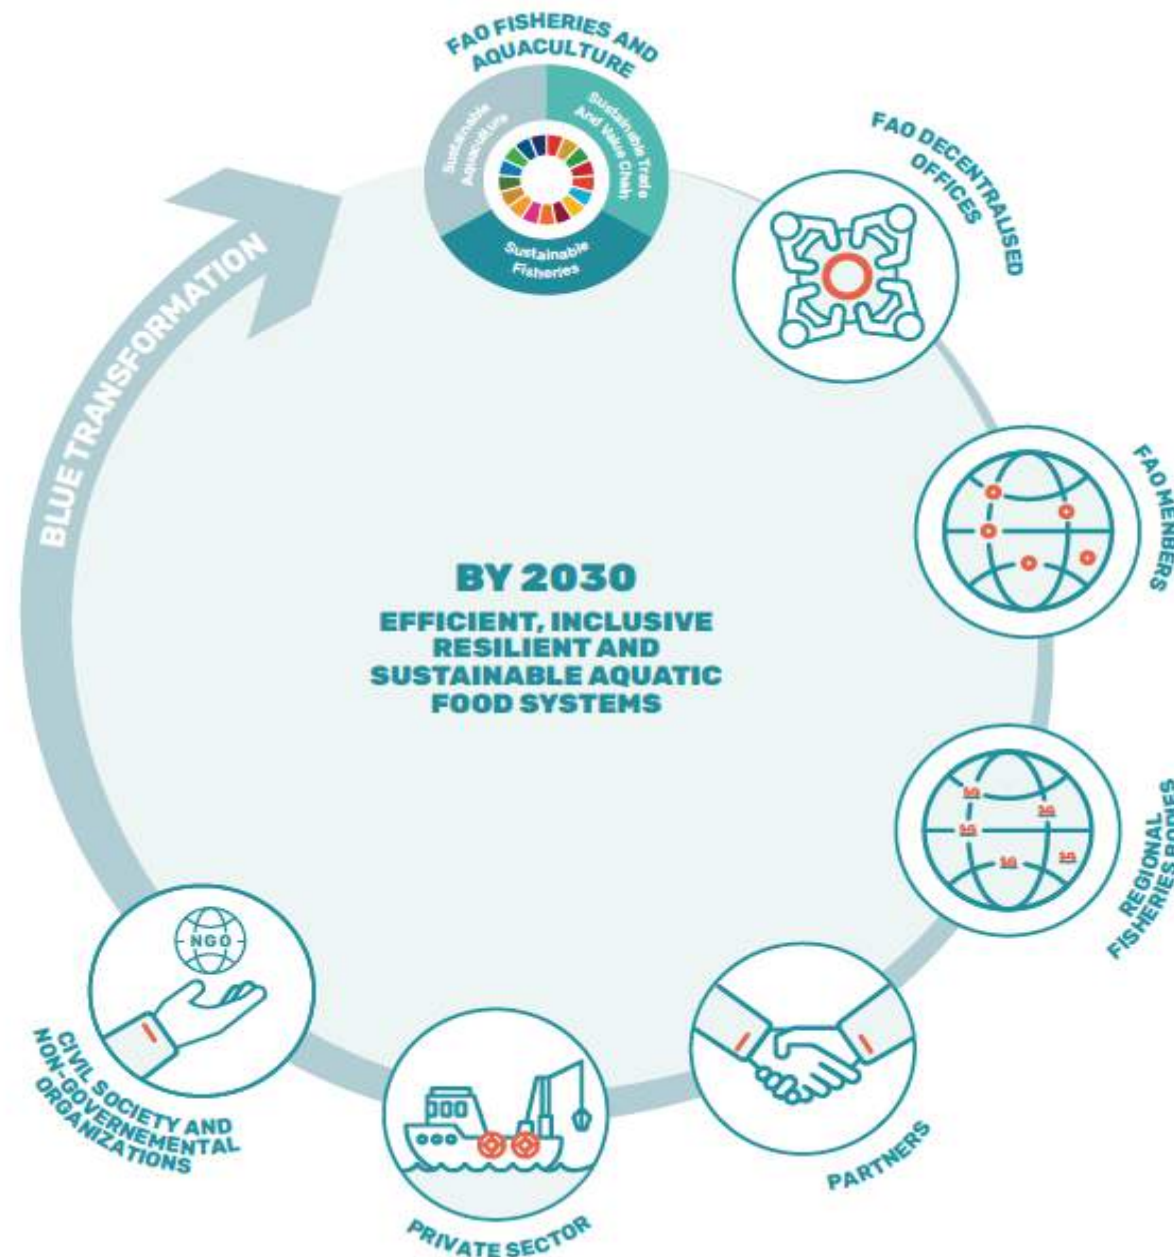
FAO FISHERIES AND AQUACULTURE

Sustainable Aquaculture

Sustainable Trade And Value Chain

Sustainable Fisheries

FAO DECENTRALISED OFFICES

FAO MEMBERS

REGIONAL FISHERIES BODIES

PARTNERS

PRIVATE SECTOR

CIVIL SOCIETY AND NON-GOVERNEMENTAL ORGANIZATIONS

NGO

BLUE TRANSFORMATION

BY 2030

EFFICIENT, INCLUSIVE RESILIENT AND SUSTAINABLE AQUATIC FOOD SYSTEMS